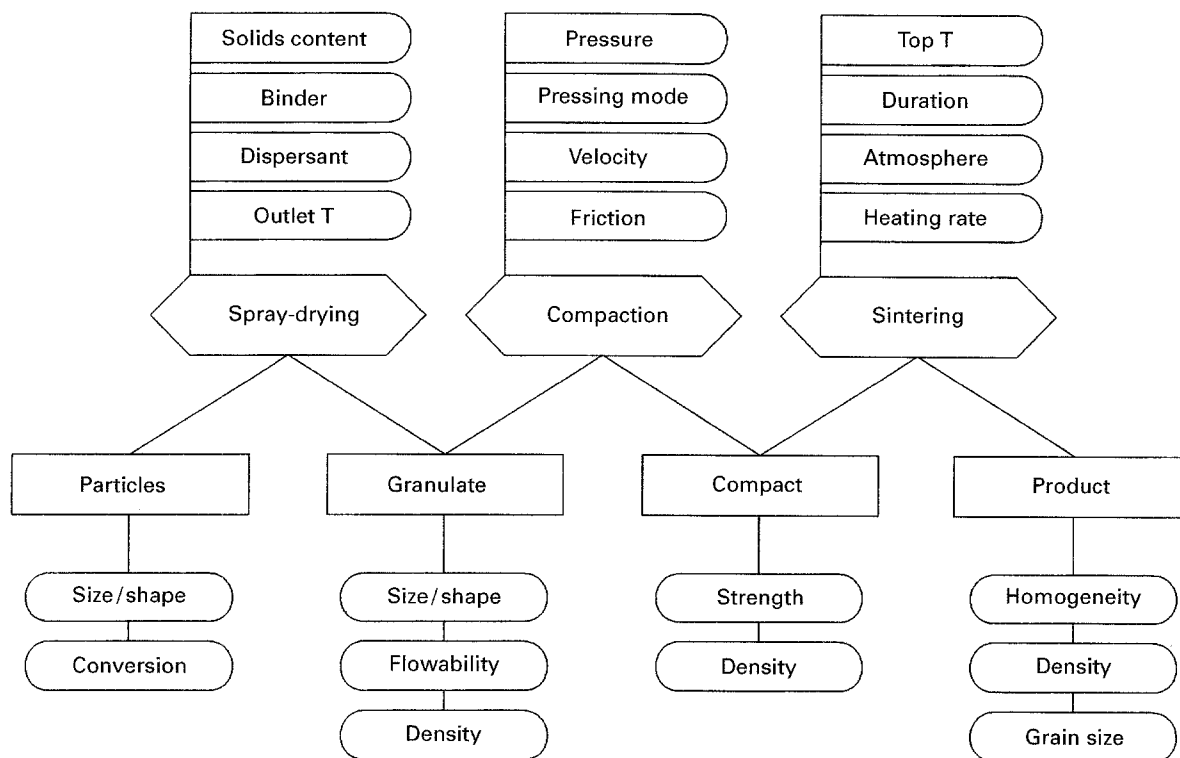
Solids content
Binder
Dispersant
Outlet T
Spray-drying

Pressure
Pressing mode
Velocity
Friction
Compaction

Top T
Duration
Atmosphere
Heating rate
Sintering

Particles
Size/shape
Conversion

Granulate
Size/shape
Flowability
Density

Compact
Strength
Density

Product
Homogeneity
Density
Grain size